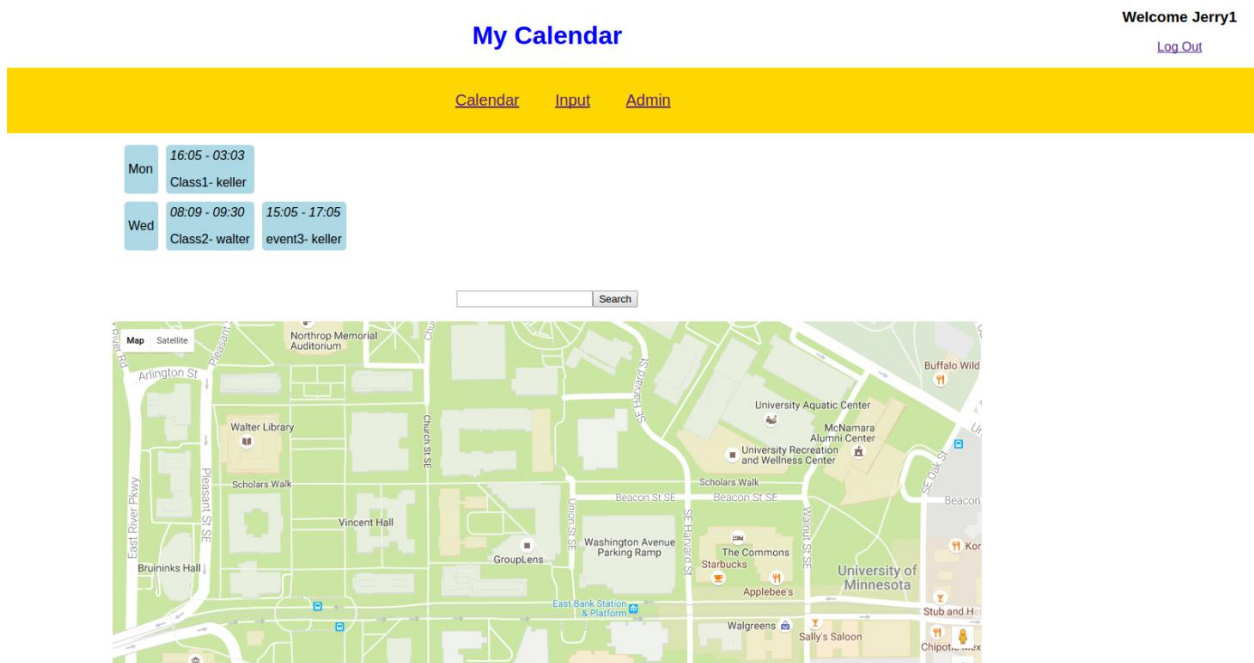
My Calendar

Welcome Jerry1

Log Out

Calendar Input Admin

| Mon | 16:05 - 03:03 Class1- keller | |
|---|---|---|
| Wed | 08:09 - 09:30 Class2- walter | 15:05 - 17:05 event3- keller |

Search

Map Satellite

Northrop Memorial Auditorium
Arlington St
River Rd
Pleasant St
Church St SE
SE Harvard St
Buffalo Wild
University Aquatic Center
McNamara Alumni Center
University Recreation and Wellness Center
Walter Library
Scholars Walk
Scholars Walk
Beacon St SE
Beacon St SE
SE Oak St
Beacon
East River Pkwy
Pleasant St SE
Vincent Hall
Union St SE
Washington Avenue Parking Ramp
GroupLens
SE Harvard St
Walnut St SE
The Commons
Starbucks
University of Minnesota
Kor
Bruininks Hall
Applebee's
East Bank Station & Platform
Stub and H
Walgreens
Sally's Saloon
Chipotle Mex